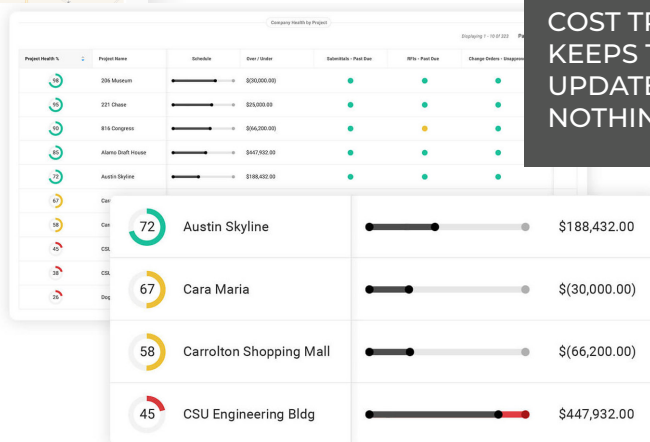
Company Health by Project

Displaying 1 - 10 of 222 Pa

| Project Health % | Project Name | Schedule | Over / Under | Submittals - Past Due | RFIs - Past Due | Change Orders - Unapprove |
|---|---|---|---|---|---|---|
| 98 | 206 Museum | | $(30,000.00) | | | |
| 95 | 221 Chase | | $25,030.00 | | | |
| 90 | 816 Congress | | $(66,200.00) | | | |
| 85 | Alamo Draft House | | $447,932.00 | | | |
| 72 | Austin Skyline | | $188,432.00 | | | |
| 67 | Car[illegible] | | | | | |
| 58 | Car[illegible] | | | | | |
| 45 | CSU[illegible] | | | | | |
| 38 | CSU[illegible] | | | | | |
| 26 | Dog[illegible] | | | | | |

COST TR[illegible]
KEEPS T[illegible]
UPDATE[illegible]
NOTHIN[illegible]

| | | | |
|---|---|---|---|
| 72 | Austin Skyline | | $188,432.00 |
| 67 | Cara Maria | | $(30,000.00) |
| 58 | Carrolton Shopping Mall | | $(66,200.00) |
| 45 | CSU Engineering Bldg | | $447,932.00 |